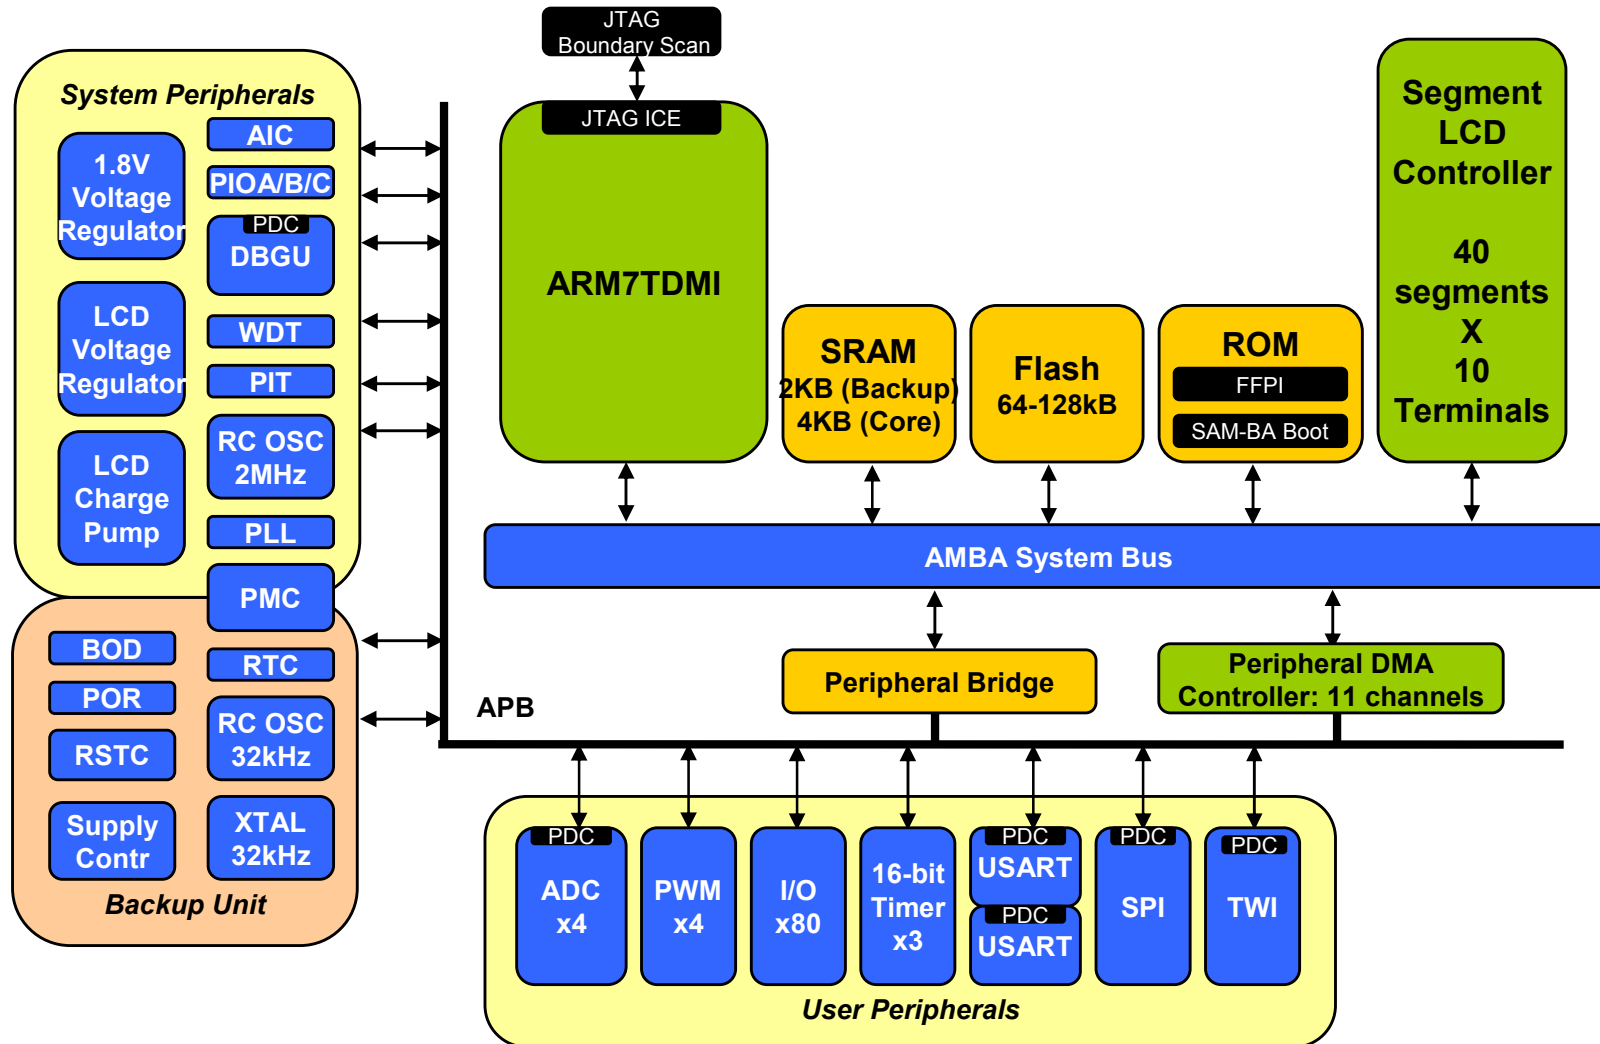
JTAG
Boundary Scan

System Peripherals

1.8V Voltage Regulator

AIC

PIOA/B/C

PDC
DBGU

LCD Voltage Regulator

WDT

PIT

LCD Charge Pump

RC OSC 2MHz

PLL

PMC

BOD

POR

RSTC

Supply Contr

RTC

RC OSC 32kHz

XTAL 32kHz

Backup Unit

JTAG ICE

ARM7TDMI

SRAM
2KB (Backup)
4KB (Core)

Flash
64-128kB

ROM
FFPI
SAM-BA Boot

Segment LCD Controller

40 segments X 10 Terminals

AMBA System Bus

Peripheral Bridge

Peripheral DMA Controller: 11 channels

APB

PDC
ADC x4

PWM x4

I/O x80

16-bit Timer x3

PDC
USART

PDC
USART

PDC
SPI

PDC
TWI

User Peripherals